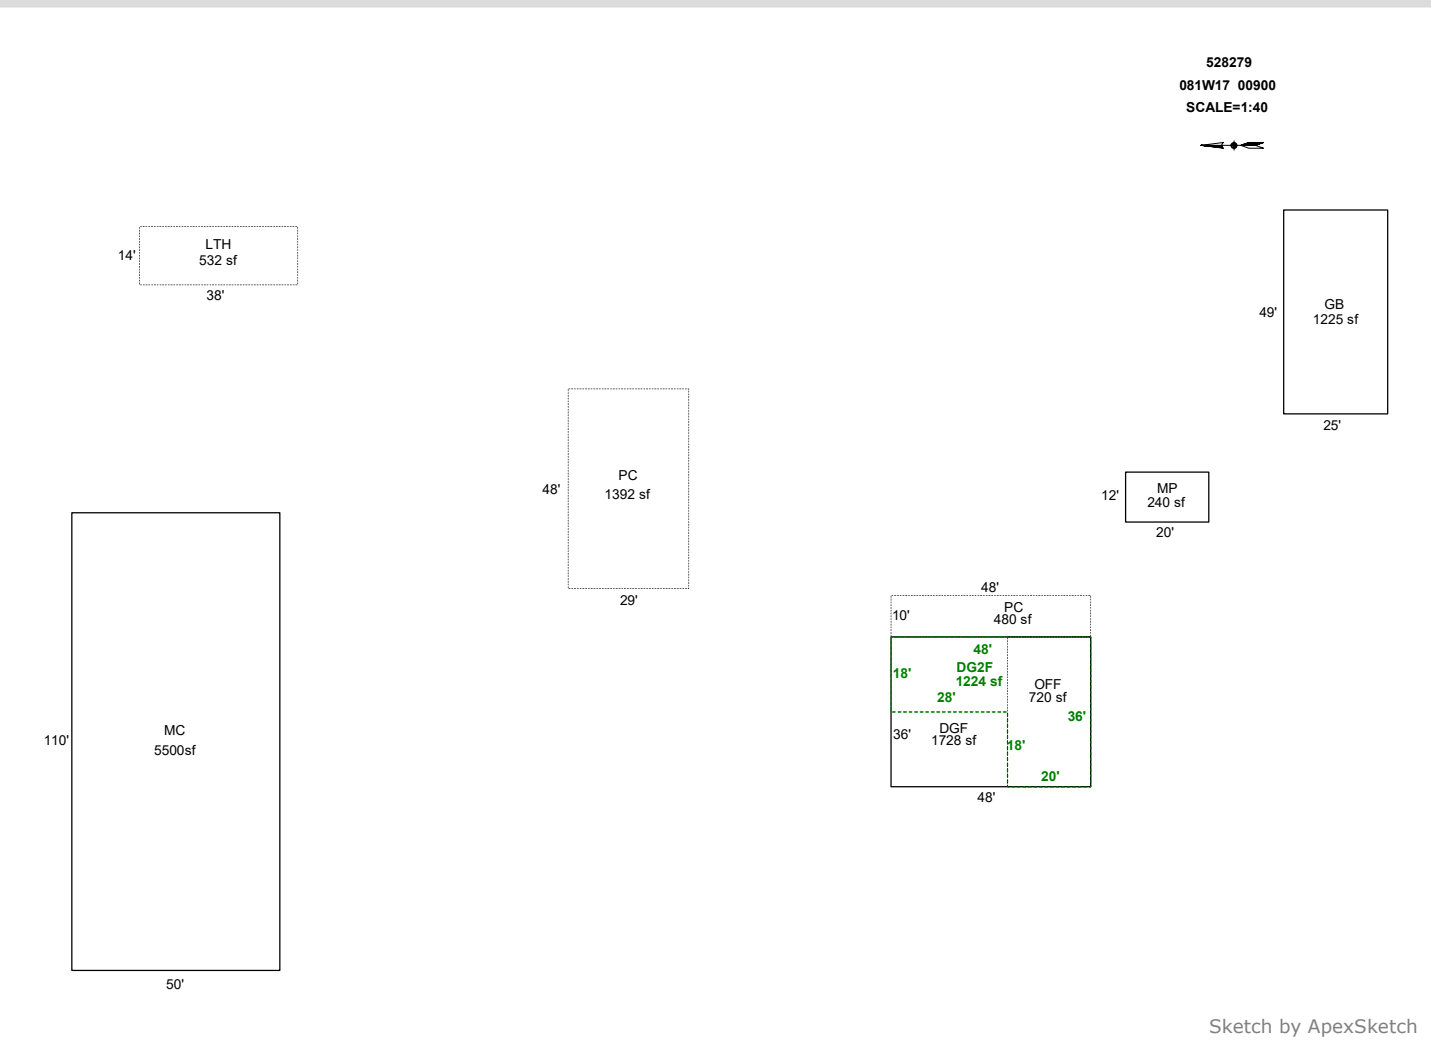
528279
081W17 00900
SCALE=1:40

14'
LTH
532 sf
38'

49'
GB
1225 sf
25'

48'
PC
1392 sf
29'

12'
MP
240 sf
20'

110'
MC
5500sf
50'

48'
10'
PC
480 sf

18'
48'
DG2F
1224 sf
28'

OFF
720 sf
36'

36'
DGF
1728 sf
18'
20'
48'

Sketch by ApexSketch